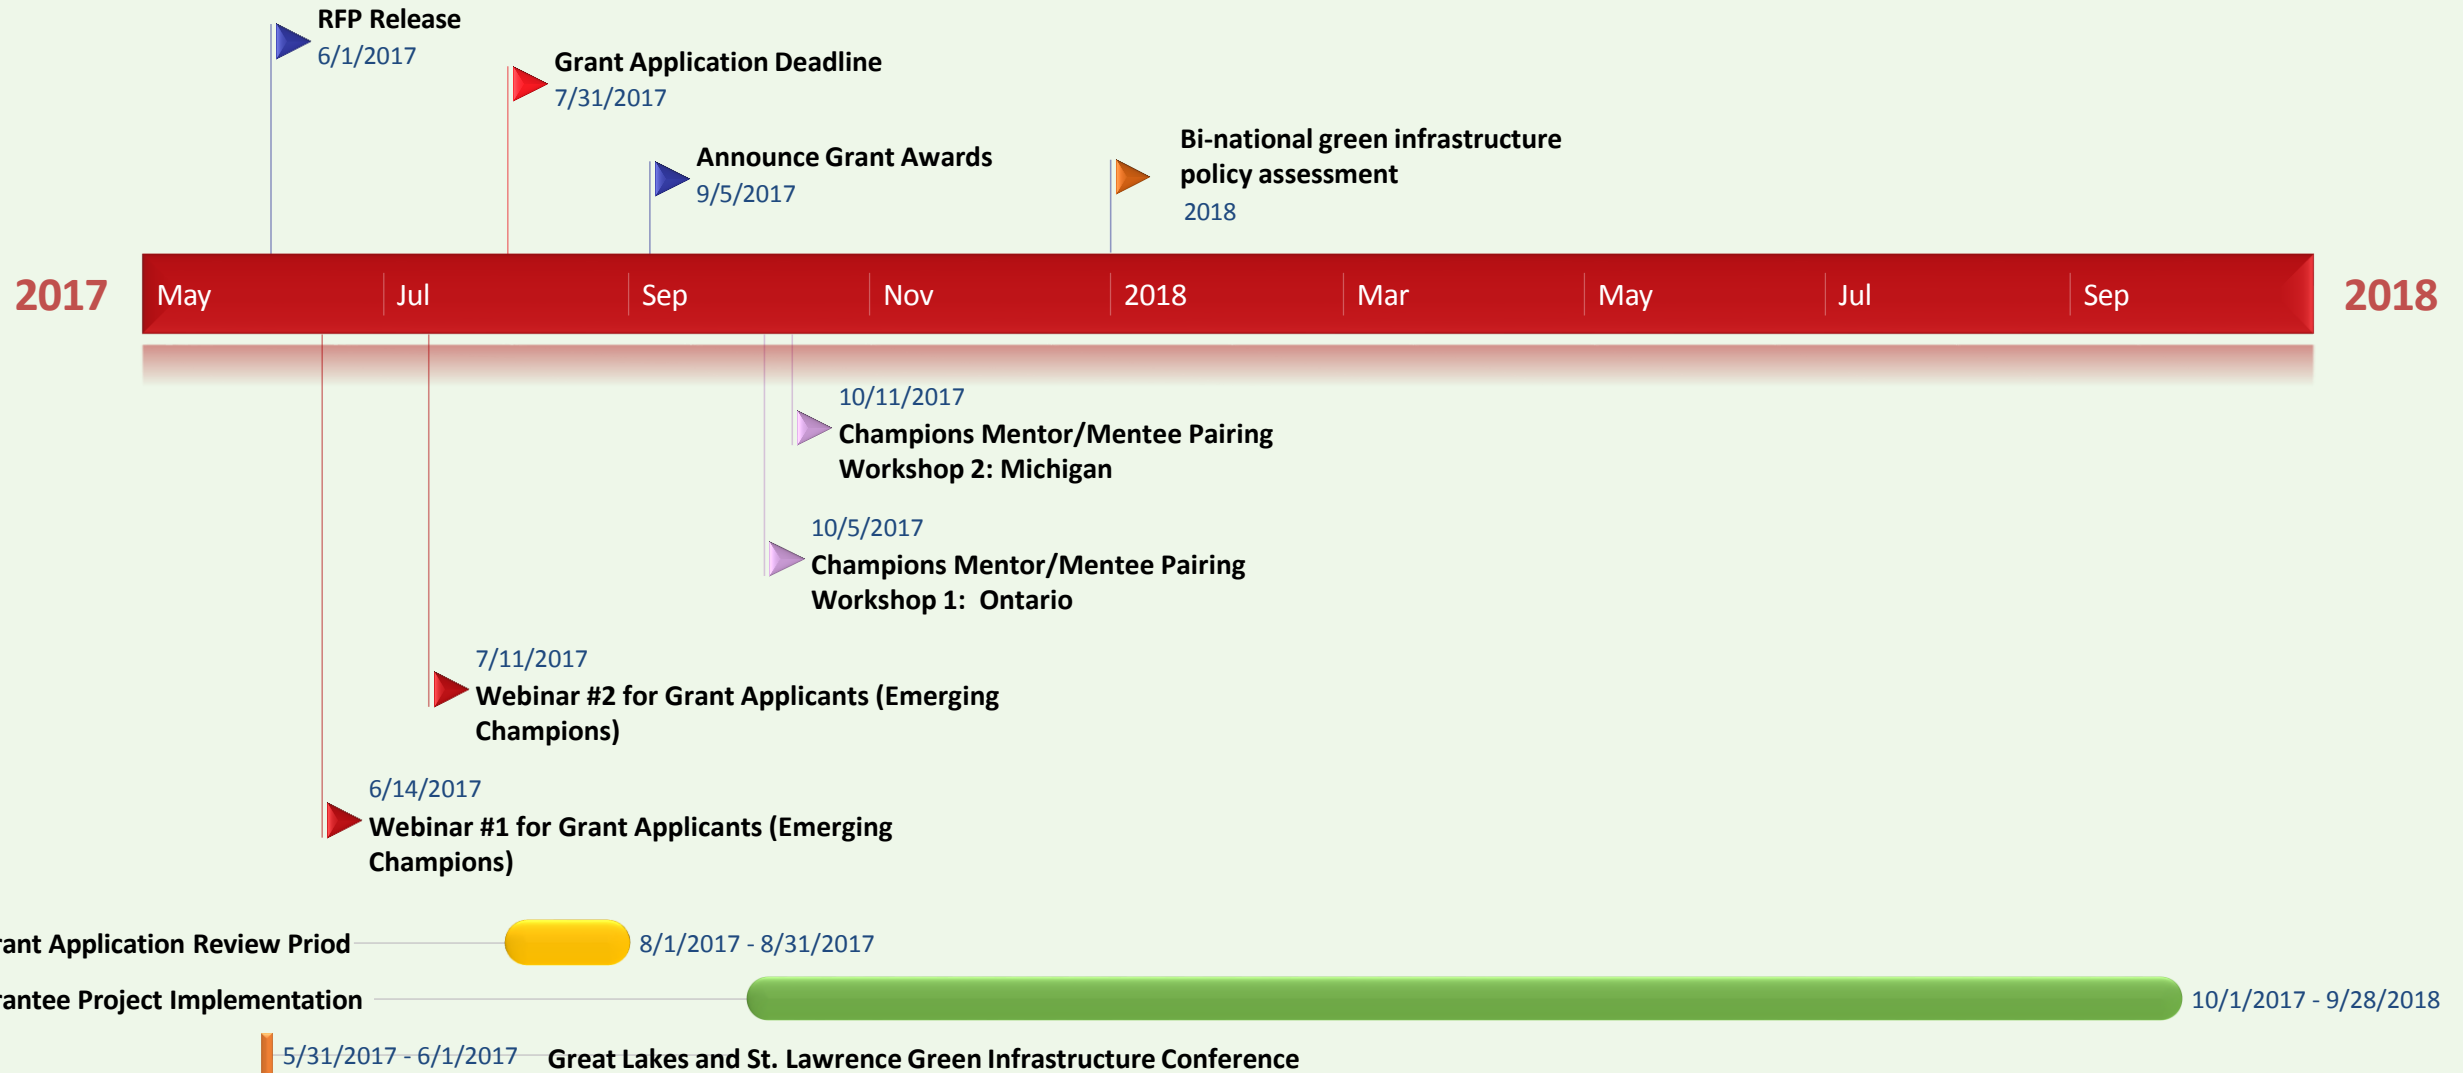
RFP Release
6/1/2017

Grant Application Deadline
7/31/2017

Announce Grant Awards
9/5/2017

Bi-national green infrastructure policy assessment
2018

2017

May | Jul | Sep | Nov | 2018 | Mar | May | Jul | Sep

2018

10/11/2017
Champions Mentor/Mentee Pairing Workshop 2: Michigan

10/5/2017
Champions Mentor/Mentee Pairing Workshop 1: Ontario

7/11/2017
Webinar #2 for Grant Applicants (Emerging Champions)

6/14/2017
Webinar #1 for Grant Applicants (Emerging Champions)

rant Application Review Priod 8/1/2017 - 8/31/2017

rantee Project Implementation 10/1/2017 - 9/28/2018

5/31/2017 - 6/1/2017 Great Lakes and St. Lawrence Green Infrastructure Conference